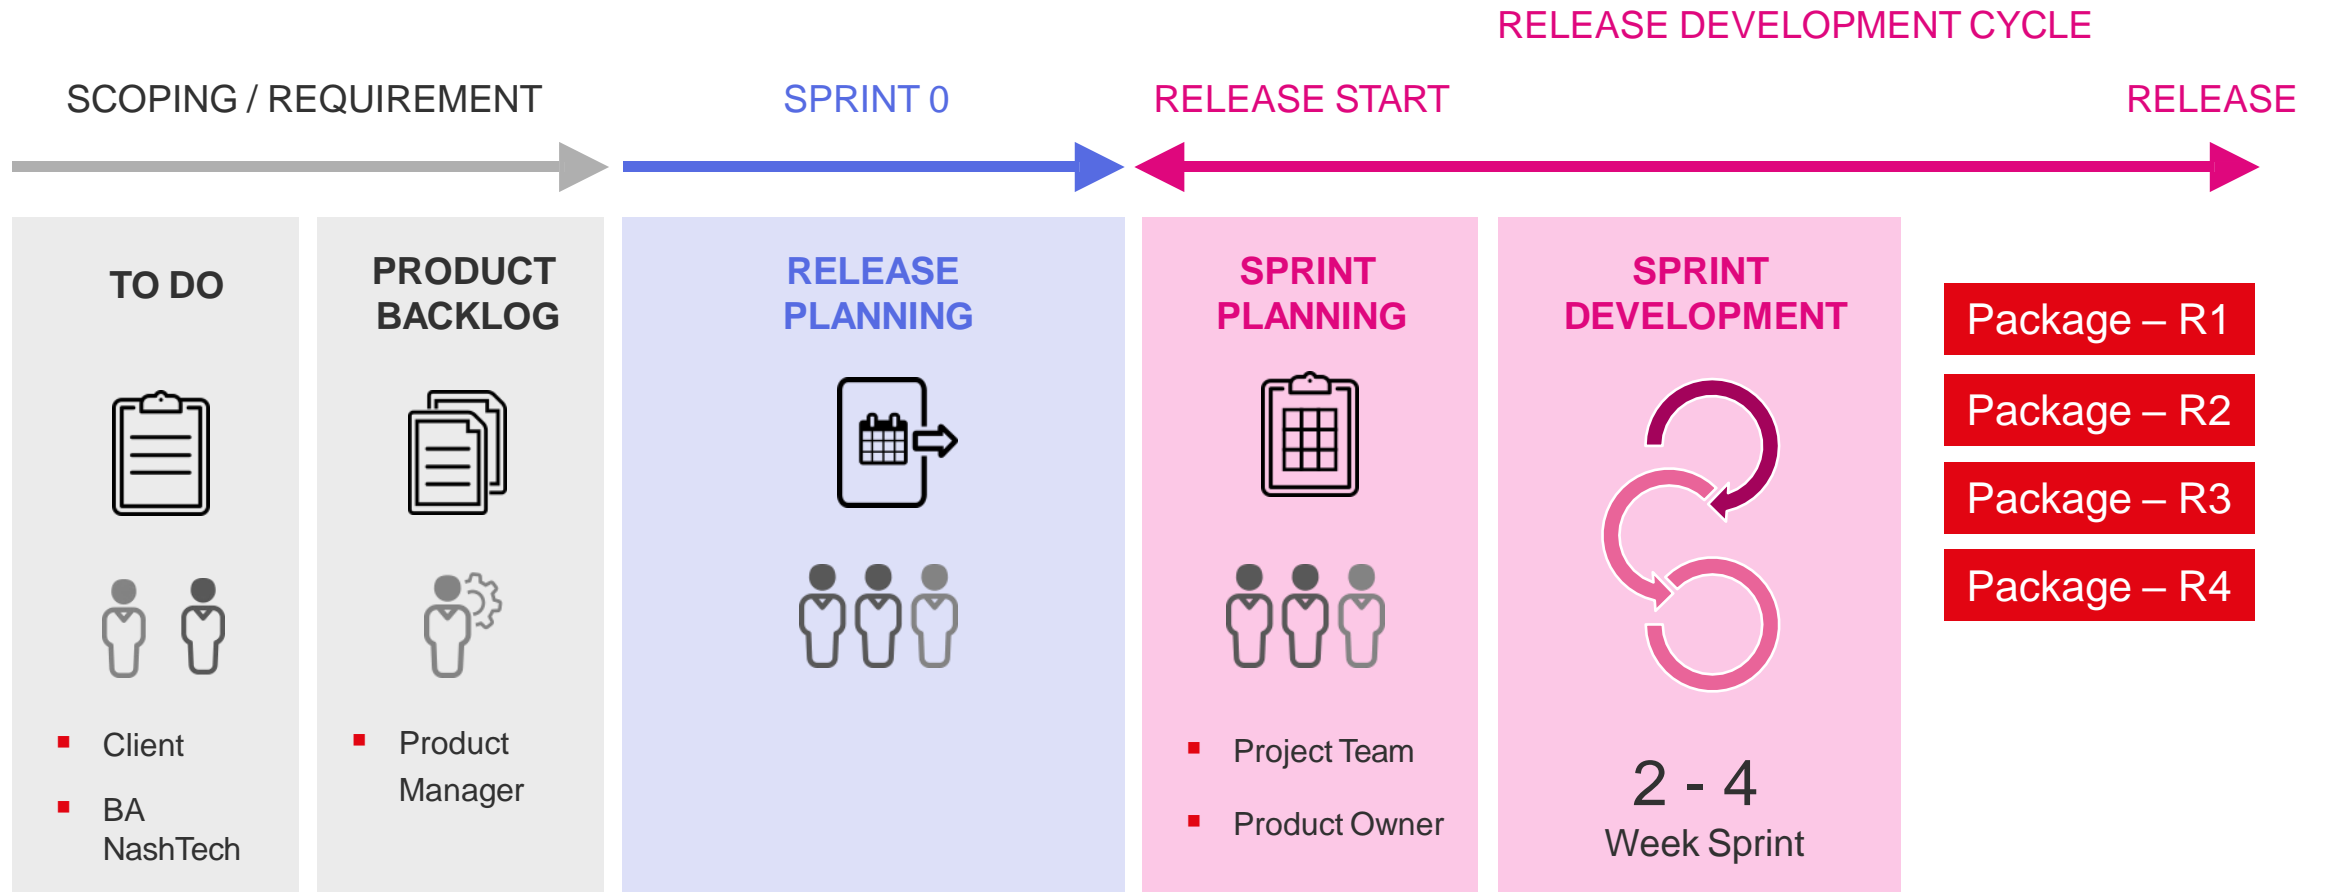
RELEASE DEVELOPMENT CYCLE

SCOPING / REQUIREMENT

SPRINT 0

RELEASE START

RELEASE

TO DO

- Client
- BA NashTech

PRODUCT BACKLOG

- Product Manager

RELEASE PLANNING

SPRINT PLANNING

- Project Team
- Product Owner

SPRINT DEVELOPMENT

2 - 4
Week Sprint

Package – R1

Package – R2

Package – R3

Package – R4